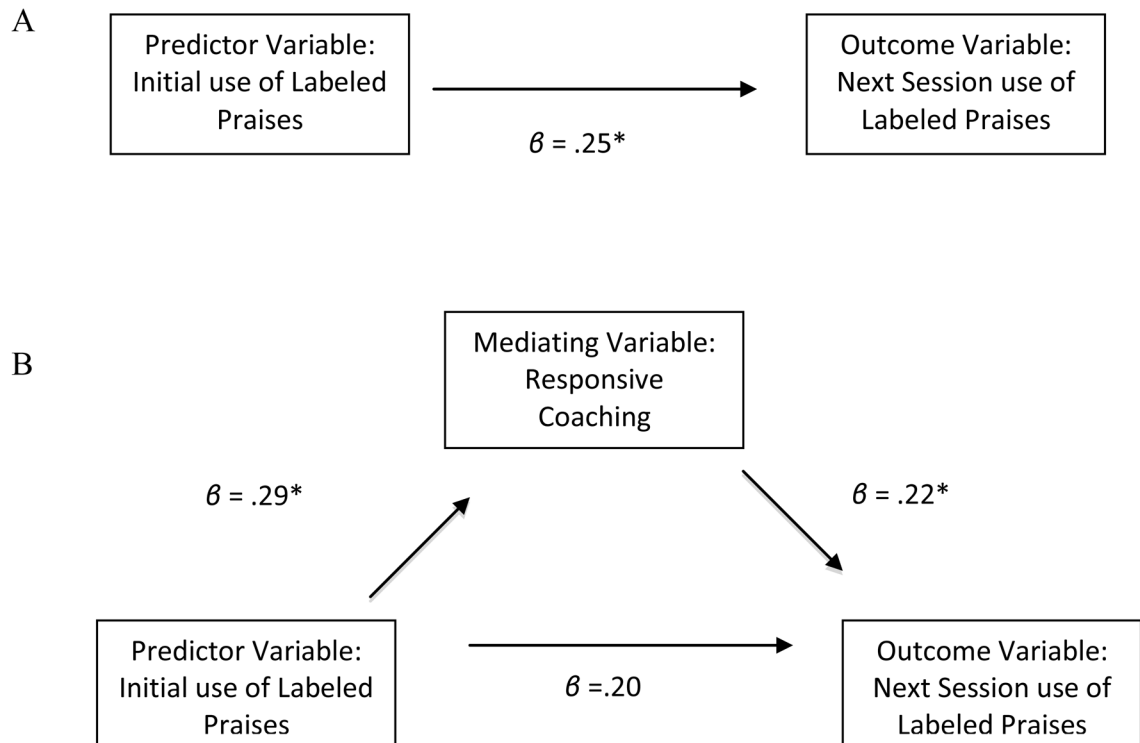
A

Predictor Variable: Initial use of Labeled Praises

$\beta$ = .25*

Outcome Variable: Next Session use of Labeled Praises

B

Mediating Variable: Responsive Coaching

$\beta$ = .29*

$\beta$ = .22*

Predictor Variable: Initial use of Labeled Praises

$\beta$ =.20

Outcome Variable: Next Session use of Labeled Praises